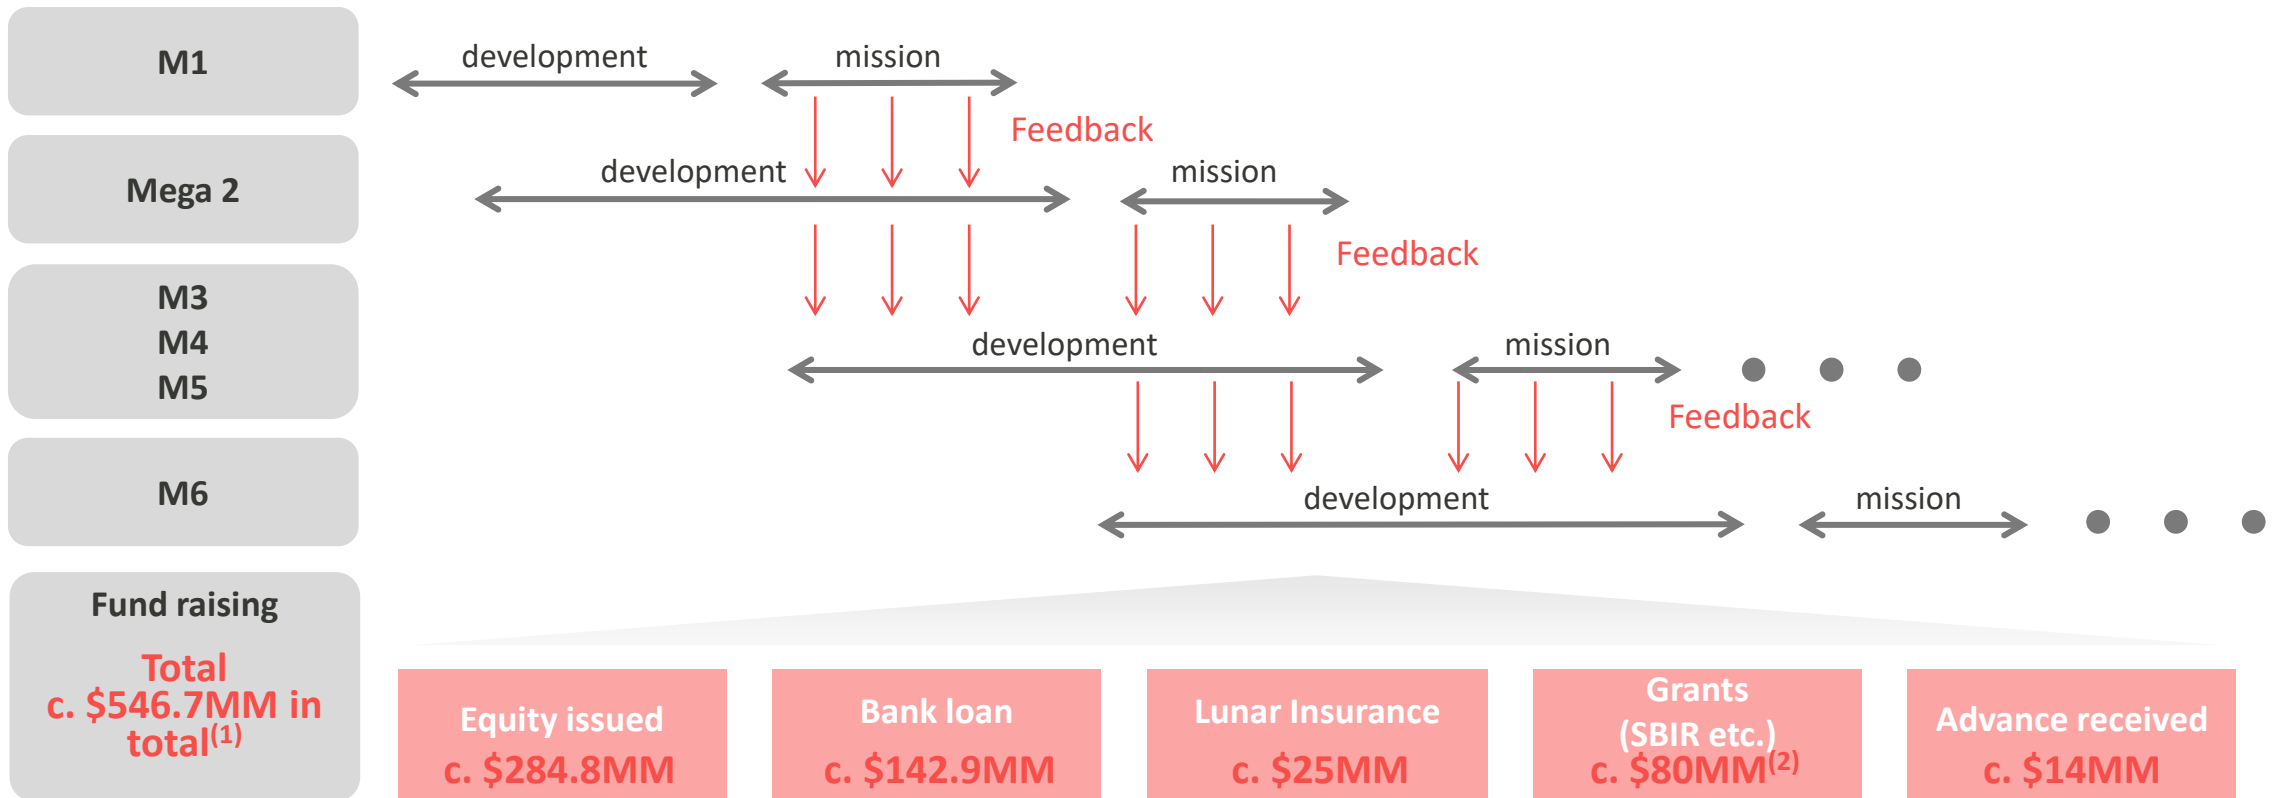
M1

development

mission

Feedback

Mega 2

development

mission

Feedback

M3
M4
M5

development

mission

Feedback

M6

development

mission

Fund raising

Total
c. $546.7MM in total$^{(1)}$

Equity issued
c. $284.8MM

Bank loan
c. $142.9MM

Lunar Insurance
c. $25MM

Grants
(SBIR etc.)
c. $80MM$^{(2)}$

Advance received
c. $14MM